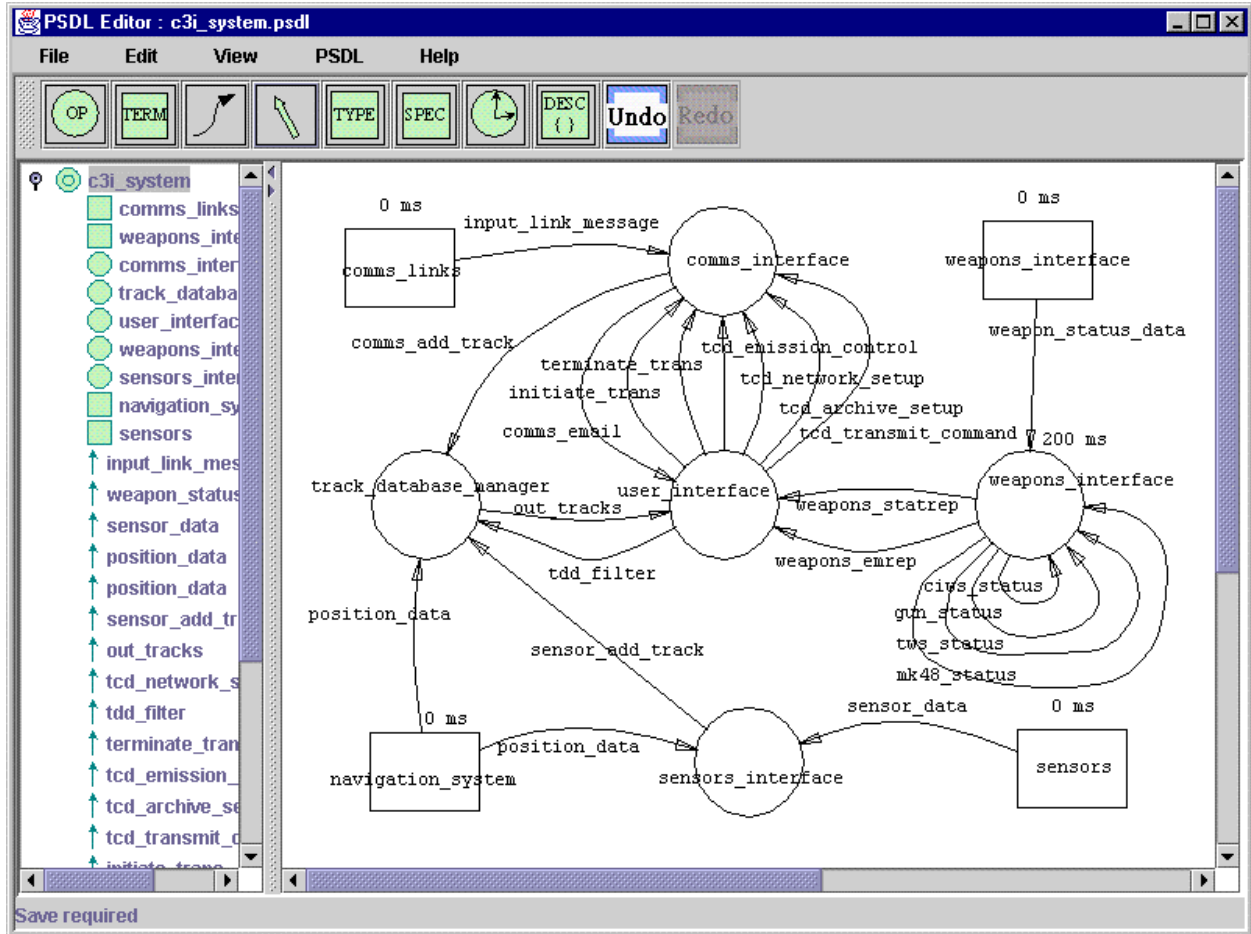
PSDL Editor : c3i_system.psdl

File Edit View PSDL Help

OP TERM TYPE SPEC DESC { } Undo Redo

c3i_system
comms_links
weapons_inte
comms_inter
track_databa
user_interfac
weapons_inte
sensors_inter
navigation_sy
sensors
input_link_mes
weapon_status
sensor_data
position_data
position_data
sensor_add_tr
out_tracks
tcd_network_s
tdd_filter
terminate_tran
tcd_emission_
tcd_archive_se
tcd_transmit_c
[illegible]

0 ms
comms_links
input_link_message
comms_interface
0 ms
weapons_interface
weapon_status_data
comms_add_track
terminate_trans
tcd_emission_control
tcd_network_setup
initiate_trans
tcd_archive_setup
comms_email
tcd_transmit_command
200 ms
track_database_manager
user_interface
weapons_interface
out_tracks
weapons_statrep
tdd_filter
weapons_emrep
ciws_status
gun_status
tws_status
mk48_status
position_data
sensor_add_track
0 ms
sensor_data
0 ms
navigation_system
position_data
sensors_interface
sensors

Save required